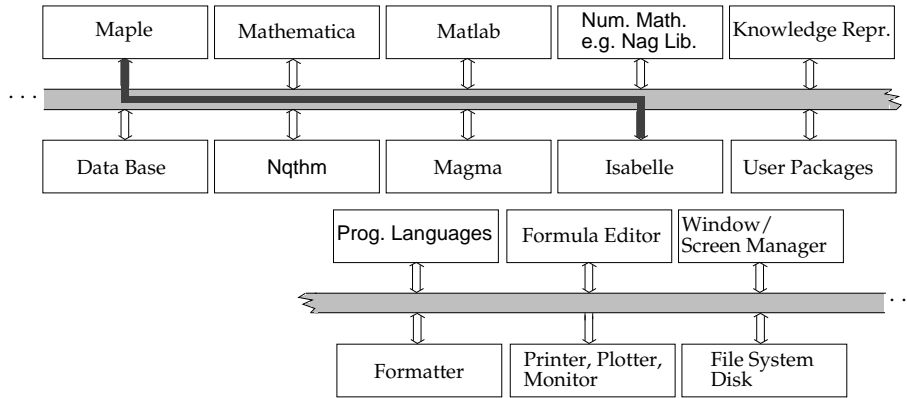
Maple
Mathematica
Matlab
Num. Math. e.g. Nag Lib.
Knowledge Repr.

. . .

Data Base
Nqthm
Magma
Isabelle
User Packages

Prog. Languages
Formula Editor
Window/ Screen Manager

. .

Formatter
Printer, Plotter, Monitor
File System Disk